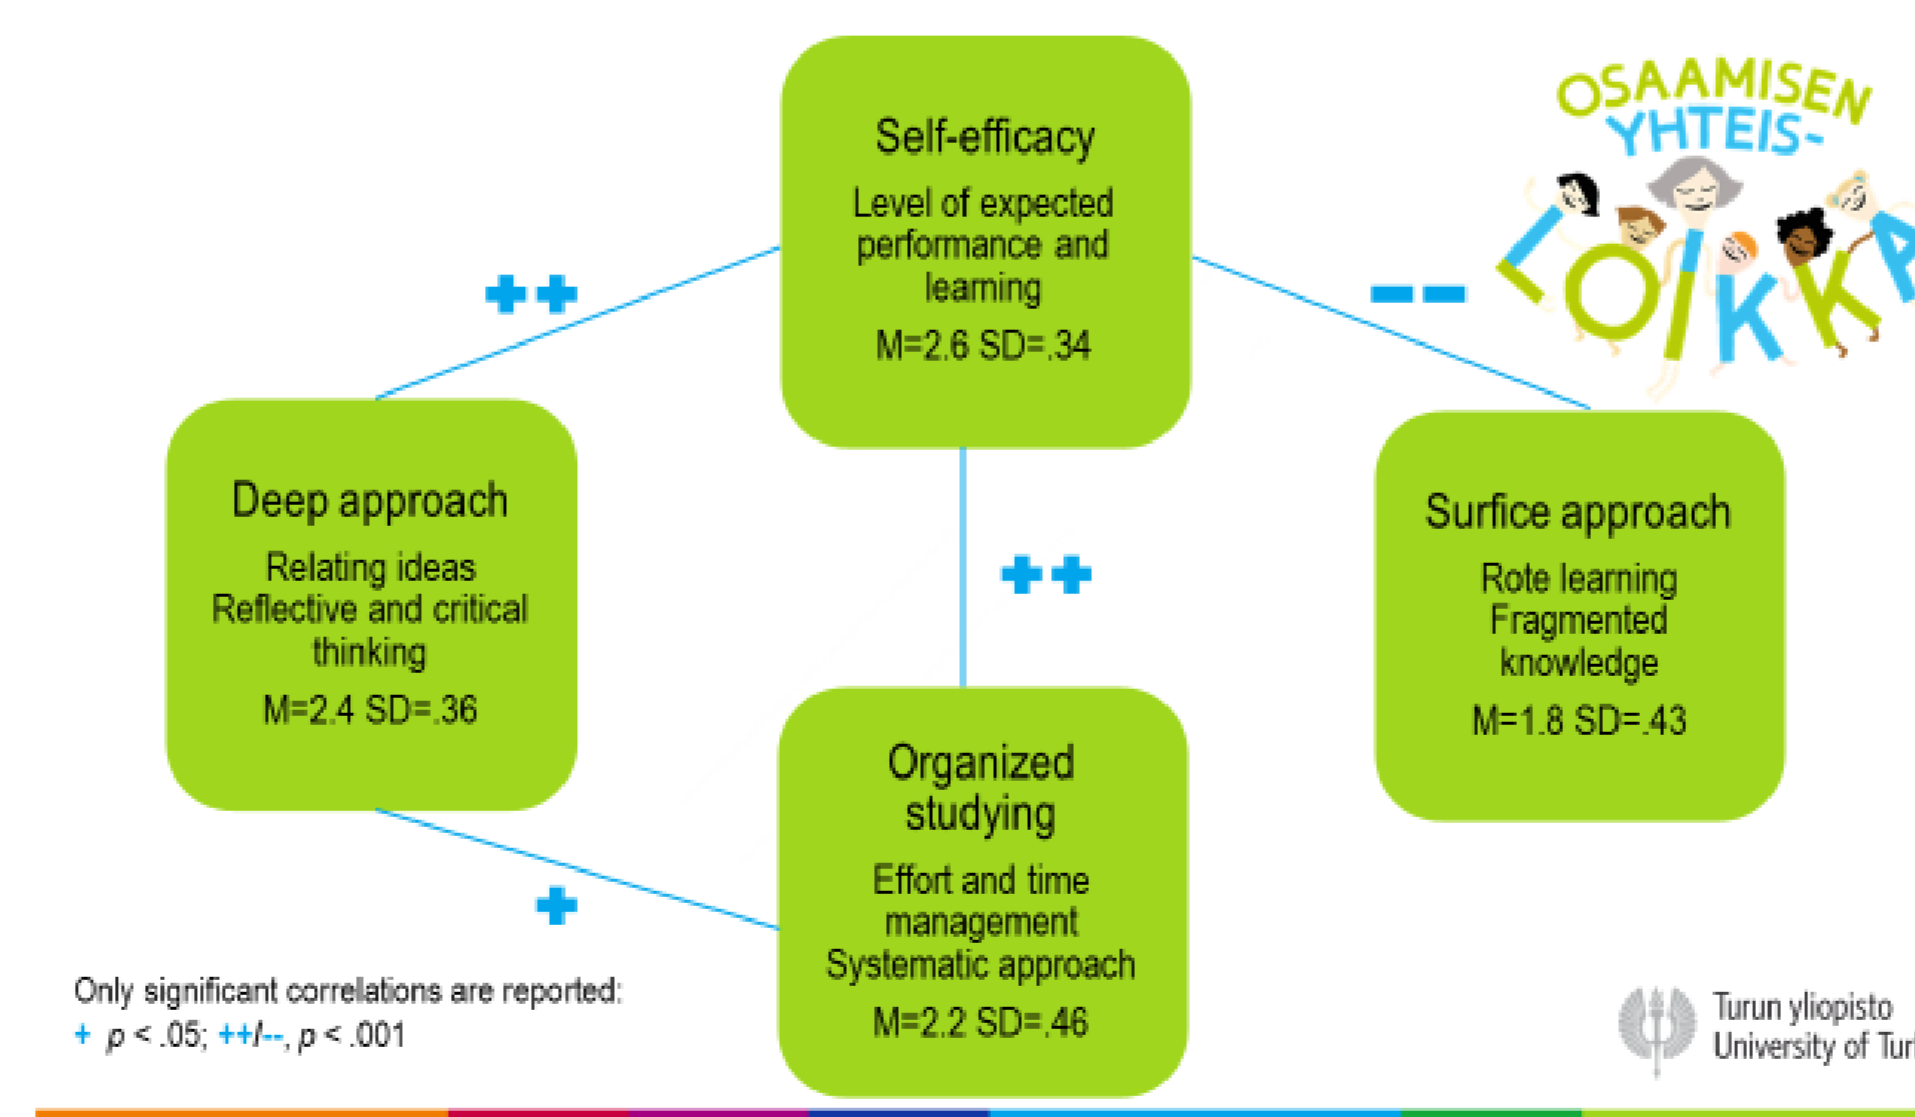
Self-efficacy

Level of expected performance and learning

M=2.6 SD=.34

OSAAMISEN YHTEIS-LOIKKA

++

--

Deep approach

Relating ideas
Reflective and critical thinking

M=2.4 SD=.36

++

Surfice approach

Rote learning
Fragmented knowledge

M=1.8 SD=.43

Organized studying

Effort and time management
Systematic approach

M=2.2 SD=.46

+

Only significant correlations are reported:
+ $p < .05$; ++/--, $p < .001$

Turun yliopisto
University of Tur